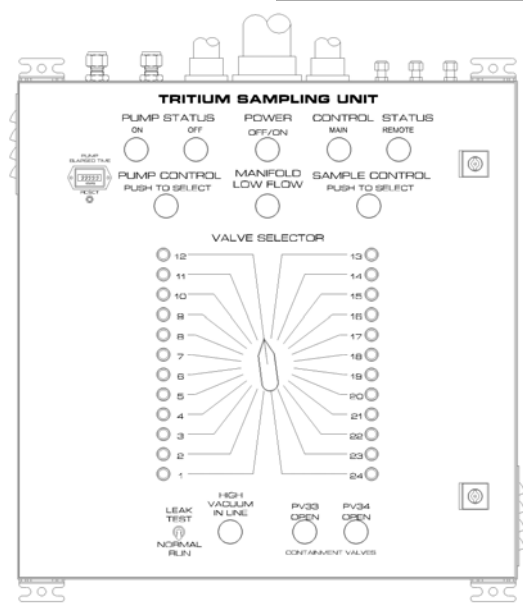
TRITIUM SAMPLING UNIT

PUMP STATUS
ON
OFF

POWER
OFF/ON

CONTROL STATUS
MAIN
REMOTE

PUMP ELAPSED TIME
RESET

PUMP CONTROL
PUSH TO SELECT

MANIFOLD LOW FLOW

SAMPLE CONTROL
PUSH TO SELECT

VALVE SELECTOR

12
11
10
9
8
7
6
5
4
3
2
1

13
14
15
16
17
18
19
20
21
22
23
24

LEAK TEST
NORMAL RUN

HIGH VACUUM IN LINE

PV33 OPEN

PV34 OPEN

CONTAINMENT VALVES